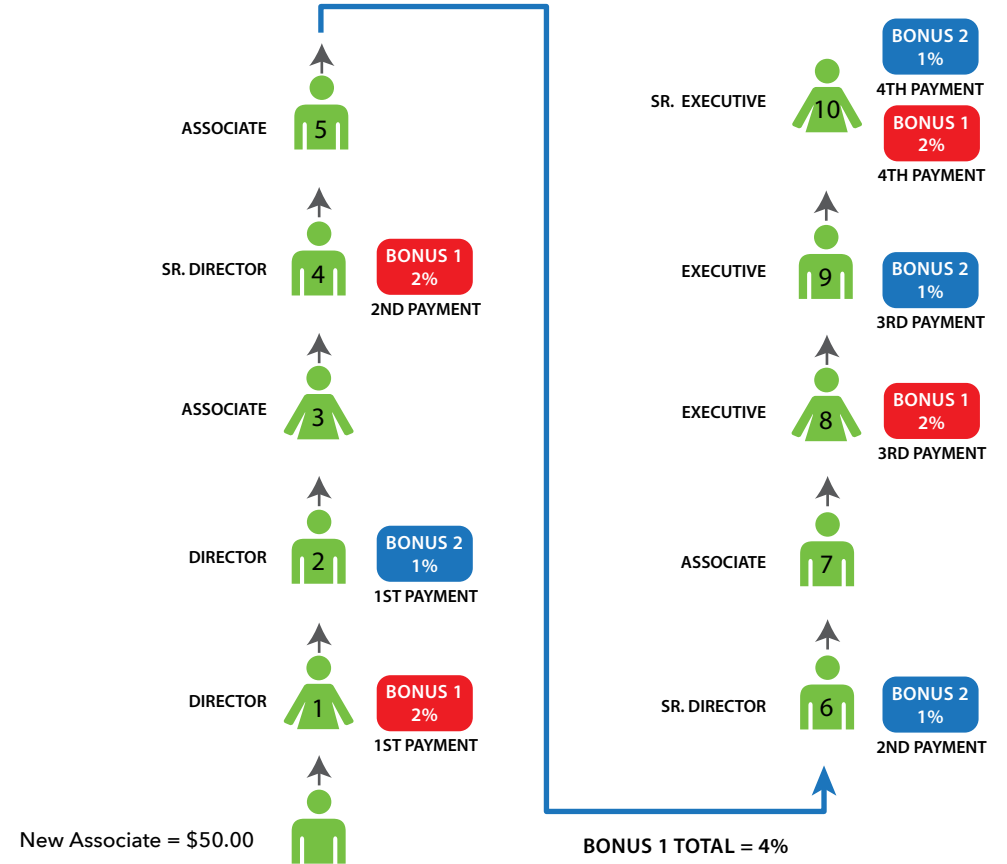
ASSOCIATE
5

SR. DIRECTOR
4
BONUS 1
2%
2ND PAYMENT

ASSOCIATE
3

DIRECTOR
2
BONUS 2
1%
1ST PAYMENT

DIRECTOR
1
BONUS 1
2%
1ST PAYMENT

New Associate = $50.00

SR. EXECUTIVE
10
BONUS 2
1%
4TH PAYMENT
BONUS 1
2%
4TH PAYMENT

EXECUTIVE
9
BONUS 2
1%
3RD PAYMENT

EXECUTIVE
8
BONUS 1
2%
3RD PAYMENT

ASSOCIATE
7

SR. DIRECTOR
6
BONUS 2
1%
2ND PAYMENT

BONUS 1 TOTAL = 4%